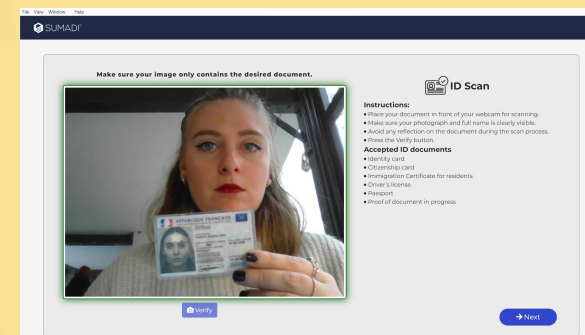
File View Window Help

SUMADI

Make sure your image only contains the desired document.

ID Scan

Instructions:
• Place your document in front of your webcam for scanning.
• Make sure your photograph and full name is clearly visible.
• Avoid any reflection on the document during the scan process.
• Press the Verify button.

Accepted ID documents
• Identity card
• Citizenship card
• Immigration Certificate for residents
• Driver's license
• Passport
• Proof of document in progress

RÉPUBLIQUE FRANÇAISE

Verify

Next